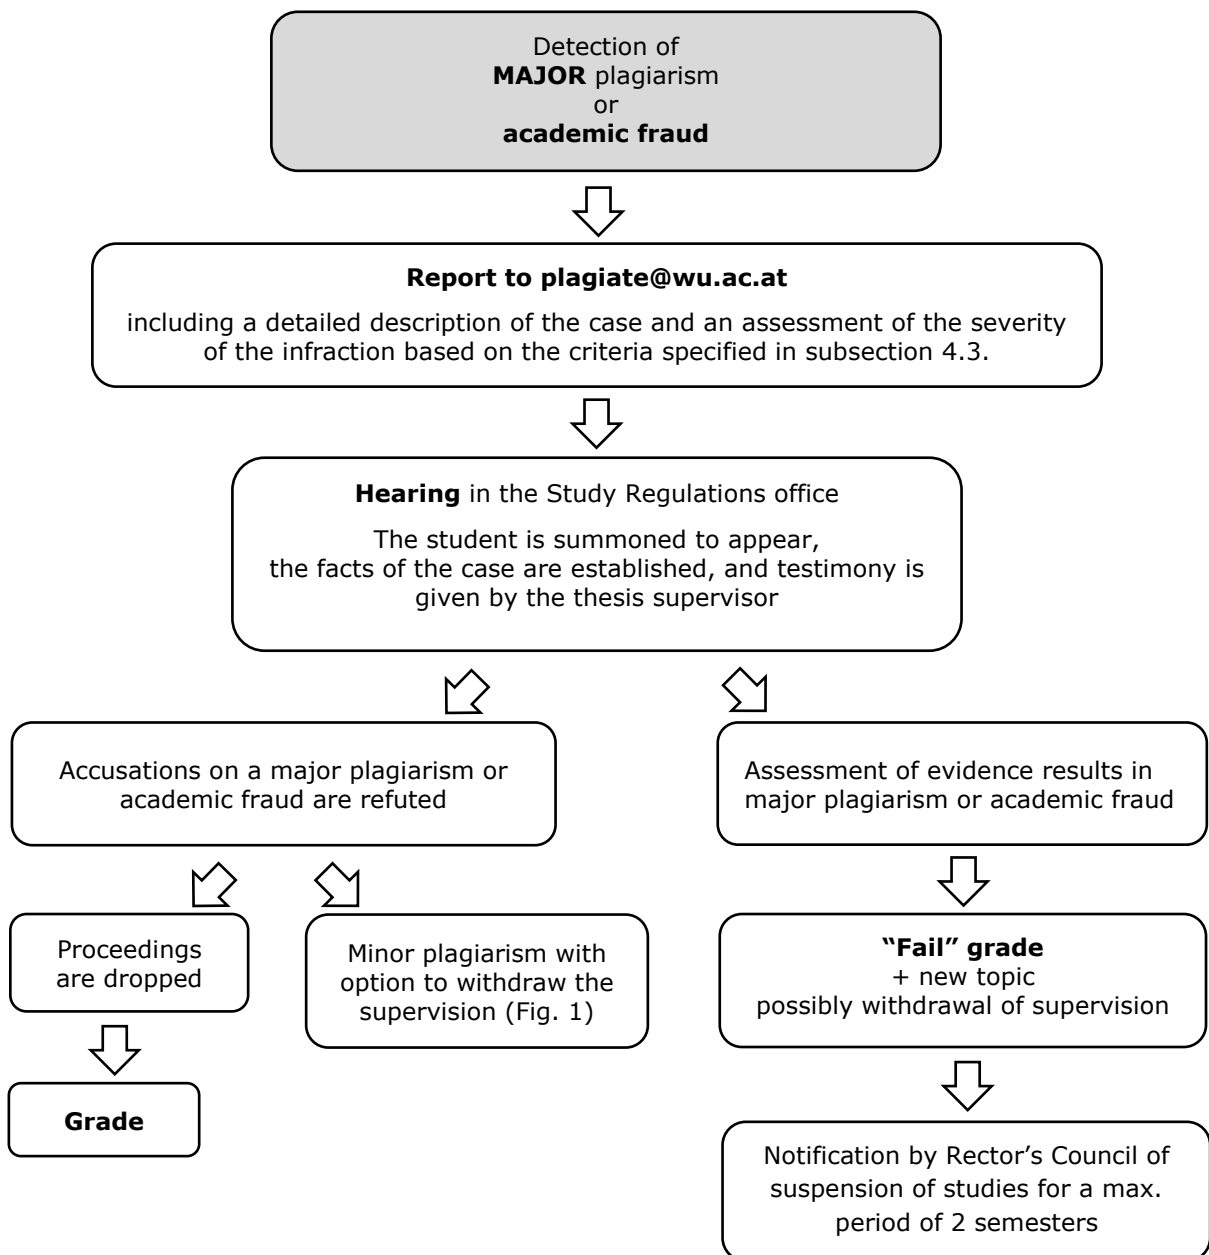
Detection of
MAJOR plagiarism
or
academic fraud

Report to plagiate@wu.ac.at

including a detailed description of the case and an assessment of the severity of the infraction based on the criteria specified in subsection 4.3.

Hearing in the Study Regulations office

The student is summoned to appear, the facts of the case are established, and testimony is given by the thesis supervisor

Accusations on a major plagiarism or academic fraud are refuted

Proceedings are dropped

Grade

Minor plagiarism with option to withdraw the supervision (Fig. 1)

Assessment of evidence results in major plagiarism or academic fraud

"Fail" grade
+ new topic
possibly withdrawal of supervision

Notification by Rector's Council of suspension of studies for a max. period of 2 semesters